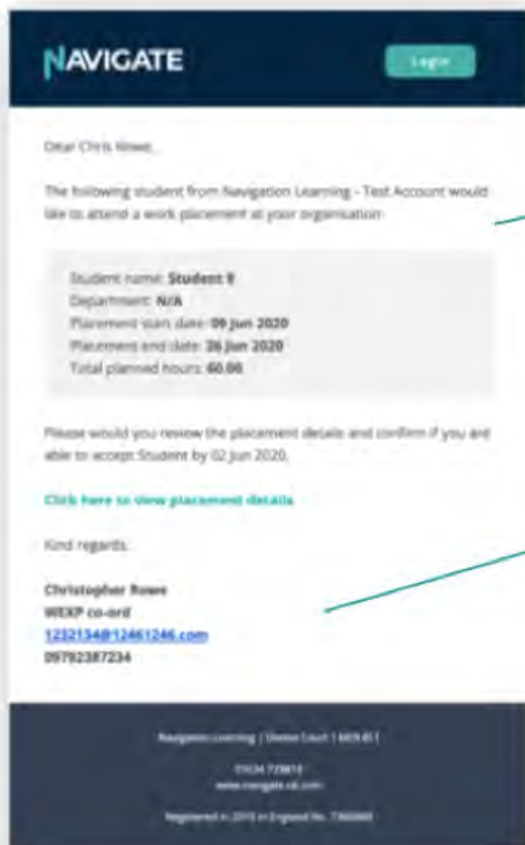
NAVIGATE

Login

Dear Chris Rowe,

The following student from Navigation Learning - Test Account would like to attend a work placement at your organisation:

Student name: **Student 9**
Department: **N/A**
Placement start date: **09 Jun 2020**
Placement end date: **26 Jun 2020**
Total planned hours: **60.00**

Please would you review the placement details and confirm if you are able to accept Student by 02 Jun 2020.

Click here to view placement details

Kind regards,

**Christopher Rowe**
**WEXP co-ord**
1232134@12461246.com
**09792387234**

Navigation Learning | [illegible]

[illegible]
www.navigate.uk.com

Registered in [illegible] in England No. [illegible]